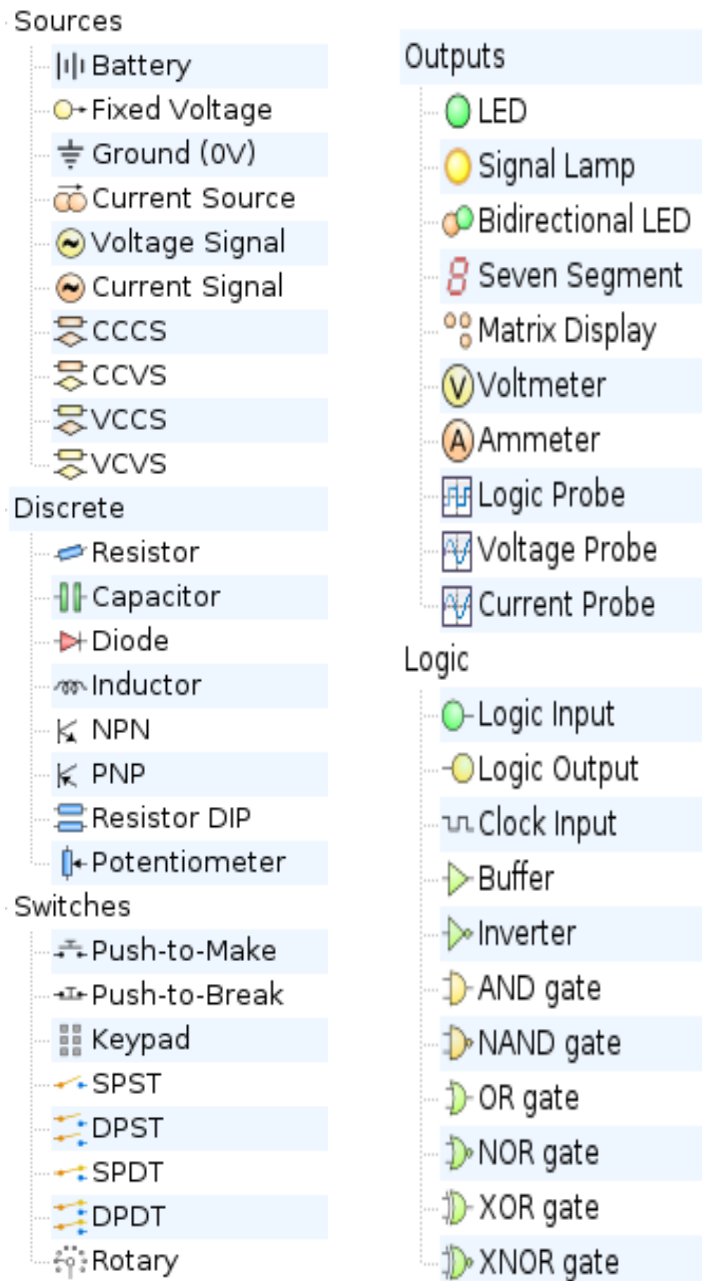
Sources
Battery
Fixed Voltage
Ground (0V)
Current Source
Voltage Signal
Current Signal
CCCS
CCVS
VCCS
VCVS
Discrete
Resistor
Capacitor
Diode
Inductor
NPN
PNP
Resistor DIP
Potentiometer
Switches
Push-to-Make
Push-to-Break
Keypad
SPST
DPST
SPDT
DPDT
Rotary

Outputs
LED
Signal Lamp
Bidirectional LED
Seven Segment
Matrix Display
Voltmeter
Ammeter
Logic Probe
Voltage Probe
Current Probe
Logic
Logic Input
Logic Output
Clock Input
Buffer
Inverter
AND gate
NAND gate
OR gate
NOR gate
XOR gate
XNOR gate